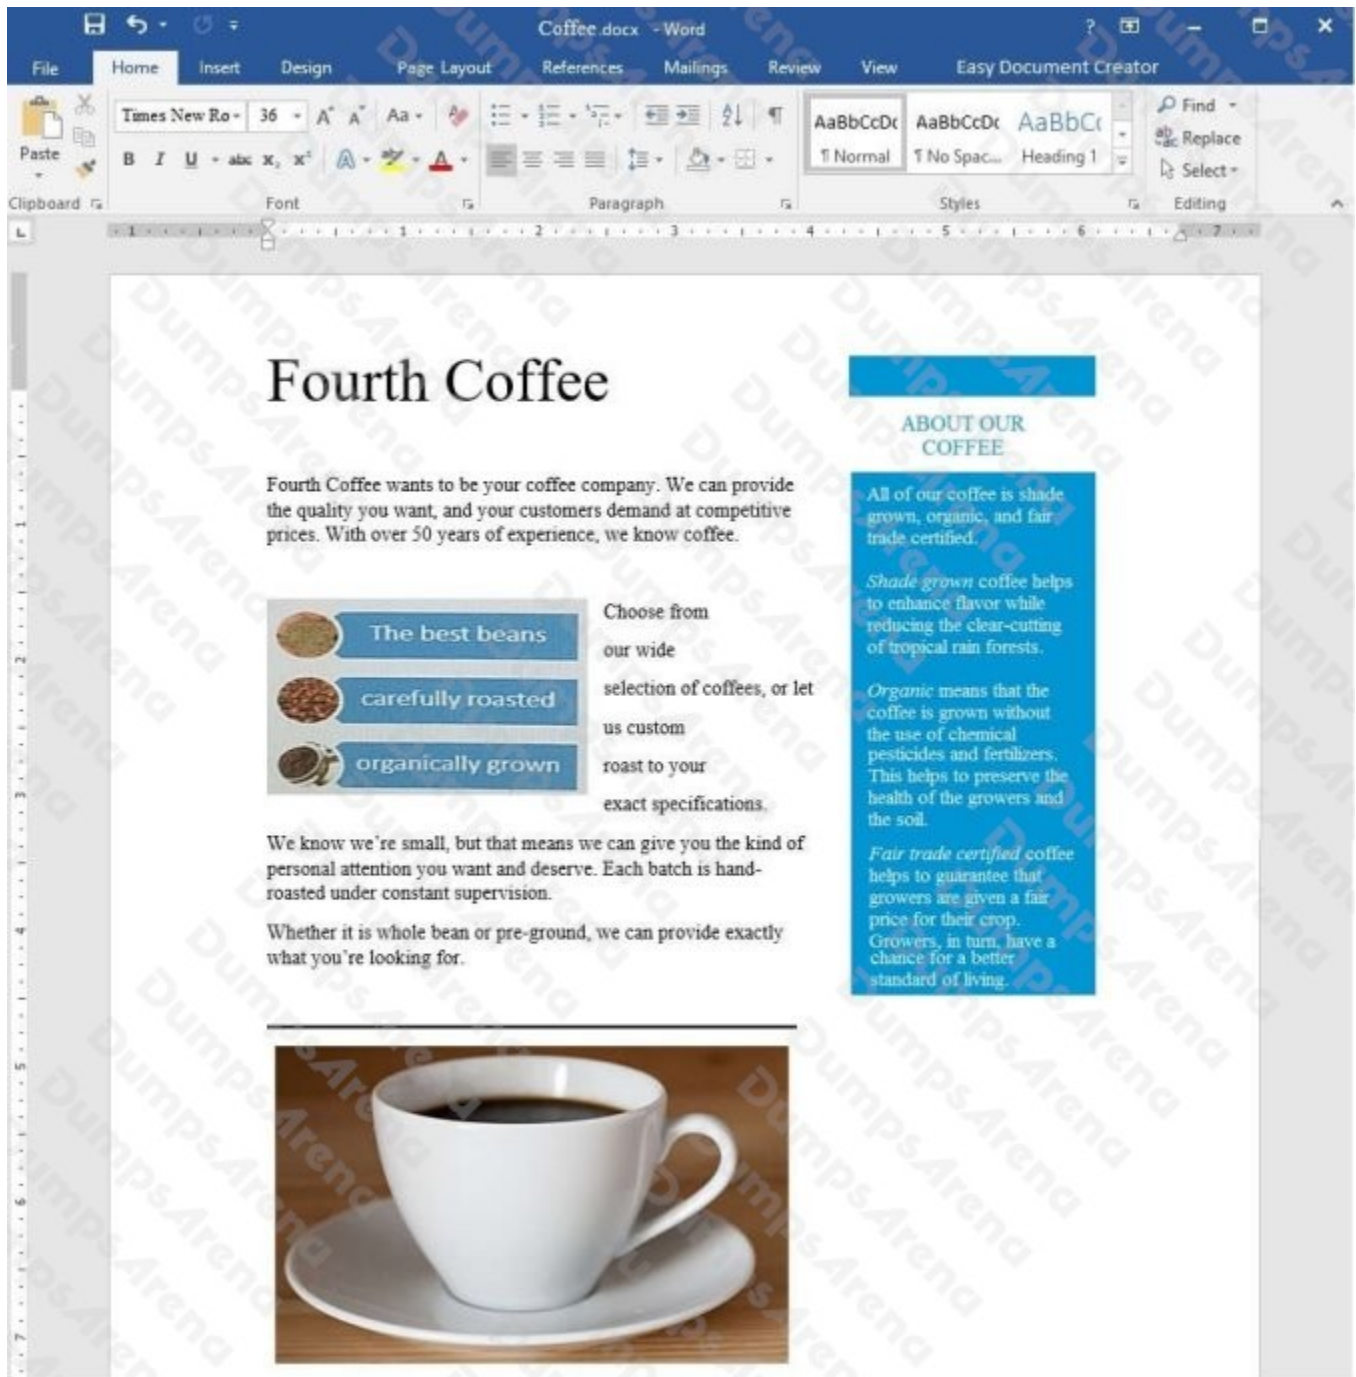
Coffee.docx - Word

File Home Insert Design Page Layout References Mailings Review View Easy Document Creator

Paste
Clipboard
Times New Ro 36
Font
Paragraph
AaBbCcDc ¶ Normal
AaBbCcDc ¶ No Spac...
AaBbCc Heading 1
Styles
Find
Replace
Select
Editing

Fourth Coffee

Fourth Coffee wants to be your coffee company. We can provide the quality you want, and your customers demand at competitive prices. With over 50 years of experience, we know coffee.

The best beans
carefully roasted
organically grown

Choose from our wide selection of coffees, or let us custom roast to your exact specifications.

We know we're small, but that means we can give you the kind of personal attention you want and deserve. Each batch is hand-roasted under constant supervision.

Whether it is whole bean or pre-ground, we can provide exactly what you're looking for.

ABOUT OUR COFFEE

All of our coffee is shade grown, organic, and fair trade certified.

Shade grown coffee helps to enhance flavor while reducing the clear-cutting of tropical rain forests.

Organic means that the coffee is grown without the use of chemical pesticides and fertilizers. This helps to preserve the health of the growers and the soil.

Fair trade certified coffee helps to guarantee that growers are given a fair price for their crop. Growers, in turn, have a chance for a better standard of living.